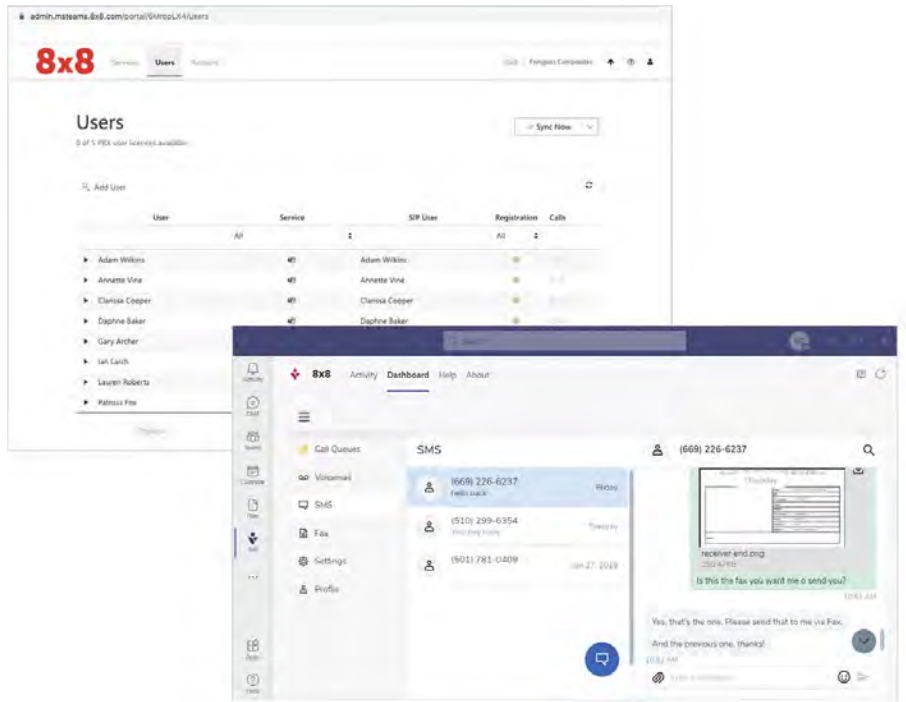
admin.msteams.8x8.com/portal/6MropLX4/users

8x8 Services Users Reports

Fergus Companies

Users

0 of 5 PBX user licenses available

Sync Now

Add User

| User | Service | SIP User | Registration | Calls |
|---|---|---|---|---|
| | All | | All | |
| Adam Wilkins | | Adam Wilkins | | |
| Annette Vine | | Annette Vine | | |
| Clarissa Cooper | | Clarissa Cooper | | |
| Daphne Baker | | Daphne Baker | | |
| Gary Archer | | | | |
| Ian Larch | | | | |
| Lauren Roberts | | | | |
| Patricia Fox | | | | |

Activity
Chat
Teams
Calendar
Files
8x8
...
Apps
Help

8x8 Activity Dashboard Help About

Call Queues
Voicemail
SMS
Fax
Settings
Profile

SMS

(669) 226-6237
Hello back
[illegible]

(510) 299-6354
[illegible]
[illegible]

(501) 781-0409
Jan 27, 2019

(669) 226-6237

Thursday

receiver end.png
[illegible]

Is this the fax you want me o send you?

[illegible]

Yes, that's the one. Please send that to me via Fax.

And the previous one, thanks!

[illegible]

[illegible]